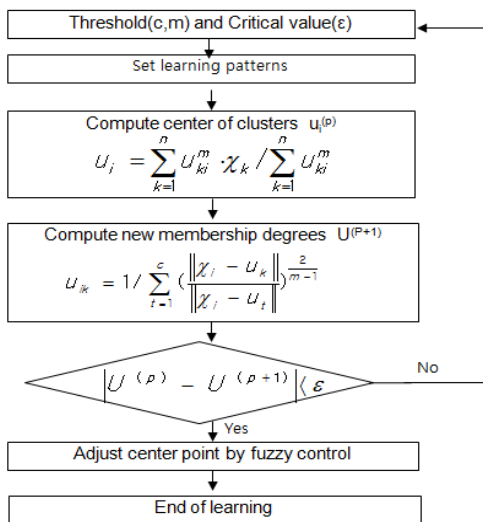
Threshold(c,m) and Critical value(ε)

Set learning patterns

Compute center of clusters $u_i^{(p)}$

$U_i = \sum_{k=1}^{n} U_{ki}^{m} \cdot \chi_k / \sum_{k=1}^{n} U_{ki}^{m}$

Compute new membership degrees $U^{(P+1)}$

$u_{ik} = 1 / \sum_{t=1}^{c} \left( \frac{\left\| \chi_i - u_k \right\|}{\left\| \chi_i - u_t \right\|} \right)^{\frac{2}{m-1}}$

$\left| U^{(p)} - U^{(p+1)} \right| \langle \varepsilon$

No

Yes

Adjust center point by fuzzy control

End of learning